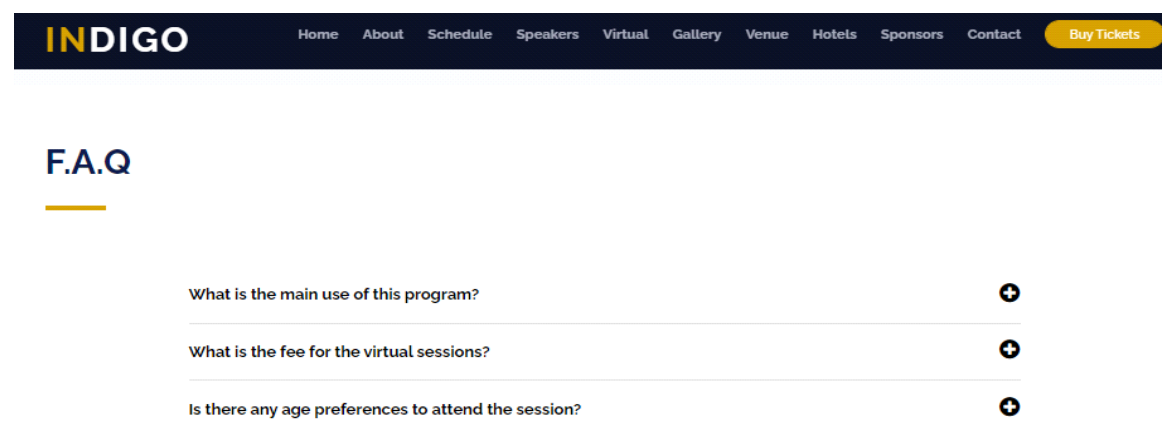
INDIGO

Home About Schedule Speakers Virtual Gallery Venue Hotels Sponsors Contact Buy Tickets

F.A.Q

What is the main use of this program?

What is the fee for the virtual sessions?

Is there any age preferences to attend the session?